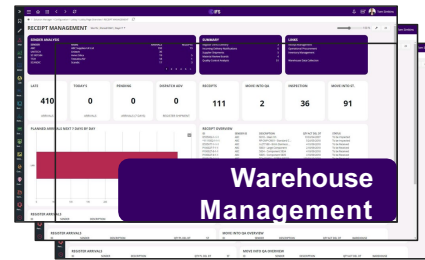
RECEIPT MANAGEMENT

SUMMARY

LINKS

LATE
410

TODAY'S
0

PENDING
0

DISPATCH ADV
0

RECEIPTS
111

MOVE INTO QA
2

INSPECTION
36

MOVE INTO ST.
91

PLANNED ARRIVALS NEXT 7 DAYS BY DAY

RECEIPT OVERVIEW

REGISTER ARRIVALS

MOVE INTO QA OVERVIEW

Warehouse Management